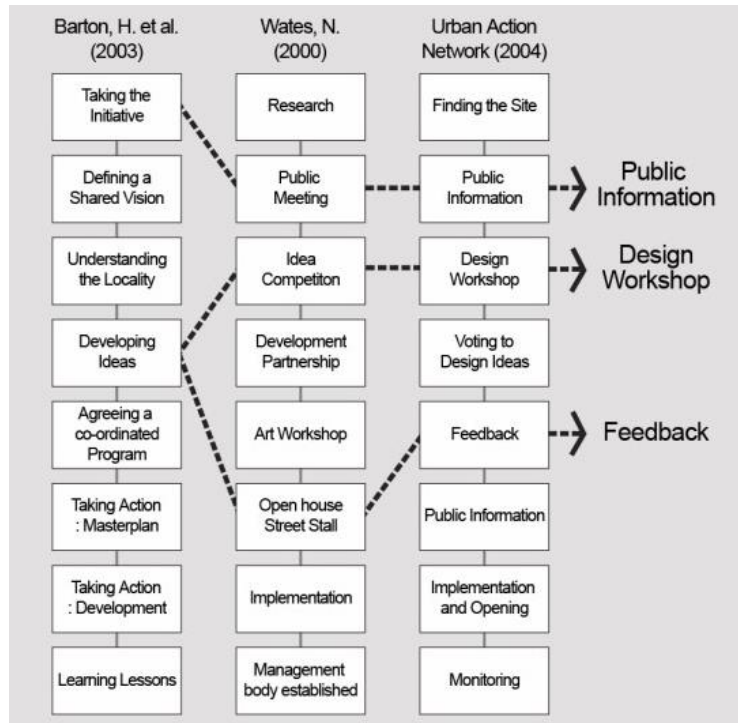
Barton, H. et al. (2003)

Taking the Initiative

Defining a Shared Vision

Understanding the Locality

Developing Ideas

Agreeing a co-ordinated Program

Taking Action : Masterplan

Taking Action : Development

Learning Lessons

Wates, N. (2000)

Research

Public Meeting

Idea Competiton

Development Partnership

Art Workshop

Open house Street Stall

Implementation

Management body established

Urban Action Network (2004)

Finding the Site

Public Information

Design Workshop

Voting to Design Ideas

Feedback

Public Information

Implementation and Opening

Monitoring

Public Information

Design Workshop

Feedback